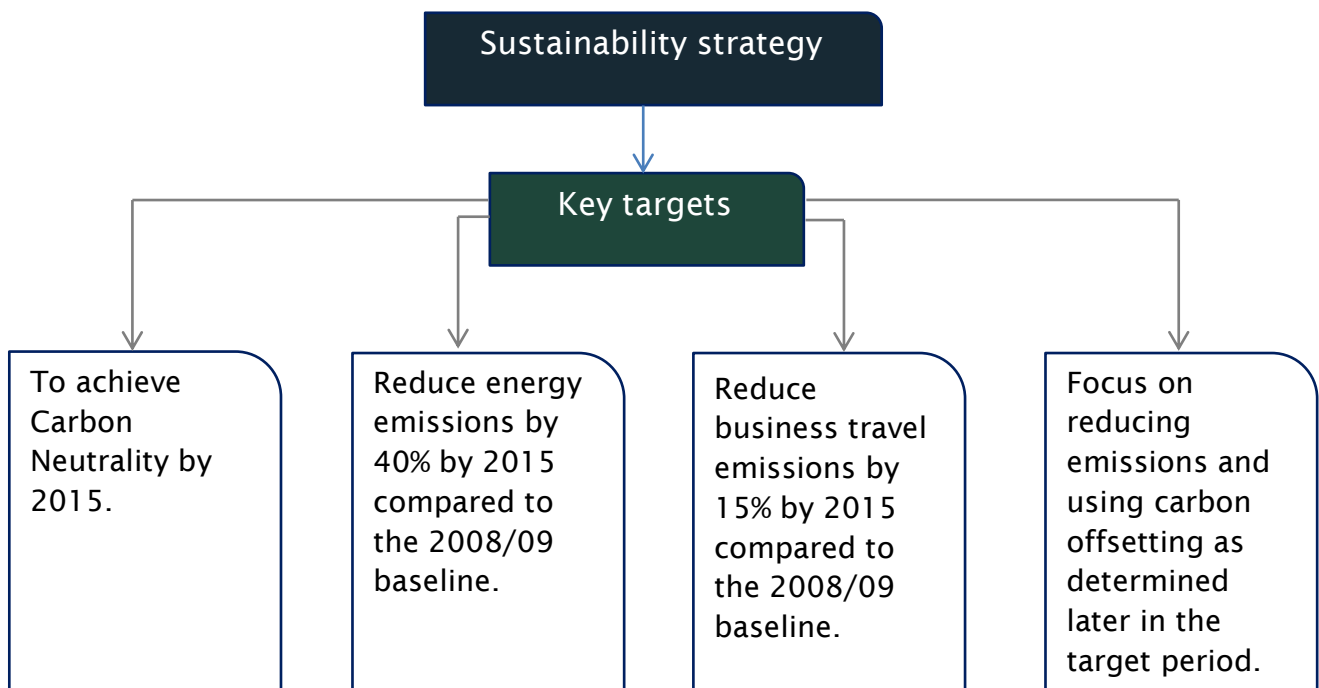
Sustainability strategy

Key targets

To achieve Carbon Neutrality by 2015.

Reduce energy emissions by 40% by 2015 compared to the 2008/09 baseline.

Reduce business travel emissions by 15% by 2015 compared to the 2008/09 baseline.

Focus on reducing emissions and using carbon offsetting as determined later in the target period.